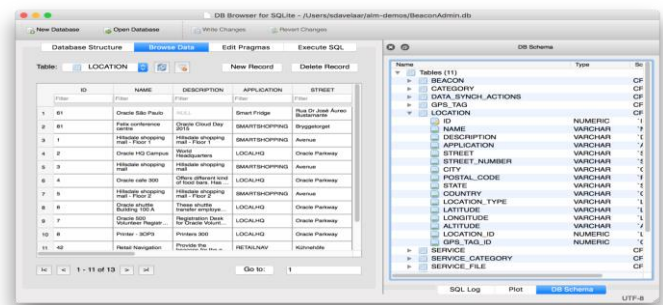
DB Browser for SQLite - /Users/sdavelaar/aim-demos/BeaconAdmin.db

New Database | Open Database | Write Changes | Revert Changes

Database Structure | Browse Data | Edit Pragmas | Execute SQL

Table: LOCATION

New Record | Delete Record

| | ID | NAME | DESCRIPTION | APPLICATION | STREET |
|---|---|---|---|---|---|
| | Filter | Filter | Filter | Filter | Filter |
| 1 | 81 | Oracle São Paulo | NULL | Smart Fridge | Rua Dr José Áureo Bustamante |
| 2 | 81 | Felix conference centre | Oracle Cloud Day 2015 | SMARTSHOPPING | Bryggetorget |
| 3 | 1 | Hillsdale shopping mall - Floor 1 | Hillsdale shopping mall - Floor 1 | SMARTSHOPPING | Avenue |
| 4 | 2 | Oracle HQ Campus | World Headquarters | LOCALHQ | Oracle Parkway |
| 5 | 3 | Hillsdale shopping mall | Hillsdale shopping mall | SMARTSHOPPING | Avenue |
| 6 | 4 | Oracle cafe 300 | Offers different kind of food bars. Has... | LOCALHQ | Oracle Parkway |
| 7 | 5 | Hillsdale shopping mall - Floor 2 | Hillsdale shopping mall - Floor 2 | SMARTSHOPPING | Avenue |
| 8 | 6 | Oracle shuttle Building 100 A | These shuttle transfer employe... | LOCALHQ | Oracle Parkway |
| 9 | 7 | Oracle 300 Volunteer Registr... | Registration Desk for Oracle Volunt... | LOCALHQ | Oracle Parkway |
| 10 | 8 | Printer - 3OP3 | Printers 300 | LOCALHQ | Oracle Parkway |
| 11 | 42 | Retail Navigation | Provide the | RETAILNAV | Kühnehöfe |

1 - 11 of 13 | Go to: 1

DB Schema

| Name | Type | Sc |
|---|---|---|
| Tables (11) | | |
| BEACON | | CF |
| CATEGORY | | CF |
| DATA_SYNCH_ACTIONS | | CF |
| GPS_TAG | | CF |
| LOCATION | | CF |
| ID | NUMERIC | "I |
| NAME | VARCHAR | "I |
| DESCRIPTION | VARCHAR | "I |
| APPLICATION | VARCHAR | "/ |
| STREET | VARCHAR | "S |
| STREET_NUMBER | VARCHAR | "S |
| CITY | VARCHAR | "C |
| POSTAL_CODE | VARCHAR | "I |
| STATE | VARCHAR | "S |
| COUNTRY | VARCHAR | "C |
| LOCATION_TYPE | VARCHAR | "L |
| LATITUDE | VARCHAR | "L |
| LONGITUDE | VARCHAR | "L |
| ALTITUDE | VARCHAR | "/ |
| LOCATION_ID | NUMERIC | "L |
| GPS_TAG_ID | NUMERIC | "C |
| SERVICE | | CF |
| SERVICE_CATEGORY | | CF |
| SERVICE_FILE | | CF |

SQL Log | Plot | DB Schema

UTF-8